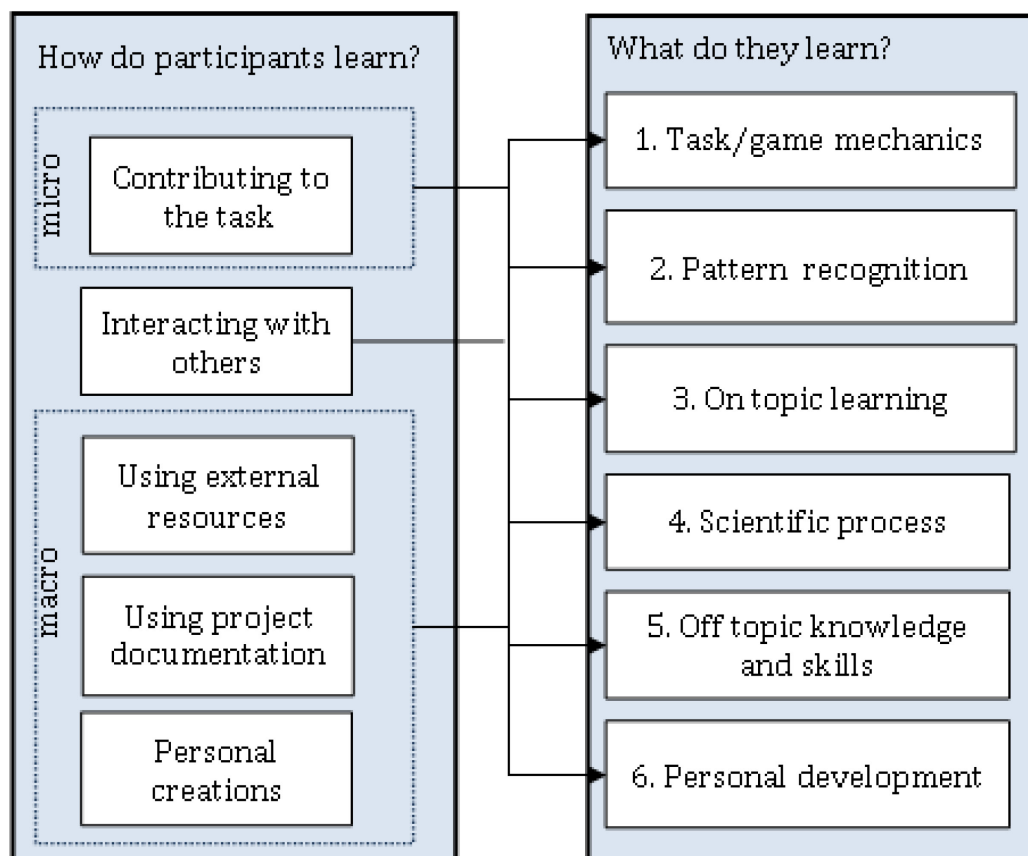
How do participants learn?

micro

Contributing to the task

Interacting with others

macro

Using external resources

Using project documentation

Personal creations

What do they learn?

1. Task/game mechanics

2. Pattern recognition

3. On topic learning

4. Scientific process

5. Off topic knowledge and skills

6. Personal development